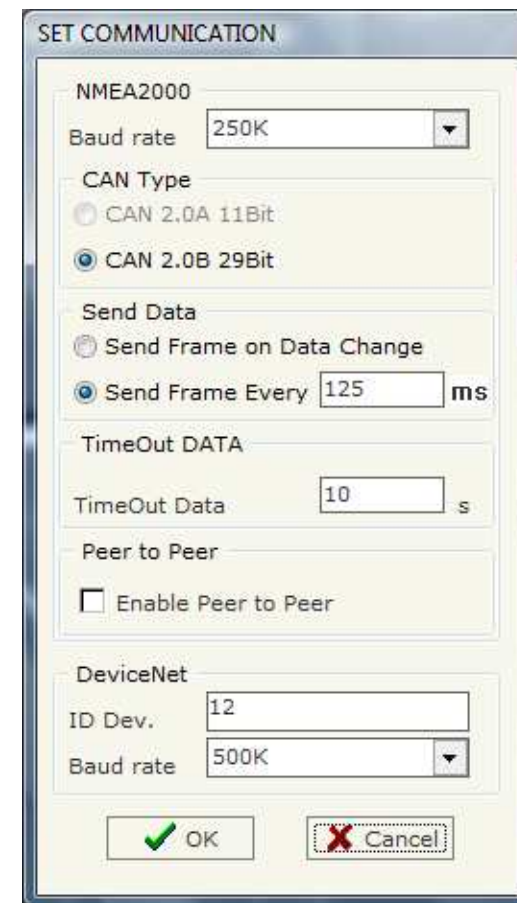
SET COMMUNICATION

NMEA2000

Baud rate 250K

CAN Type

CAN 2.0A 11Bit

CAN 2.0B 29Bit

Send Data

Send Frame on Data Change

Send Frame Every 125 ms

TimeOut DATA

TimeOut Data 10 s

Peer to Peer

Enable Peer to Peer

DeviceNet

ID Dev. 12

Baud rate 500K

OK

Cancel